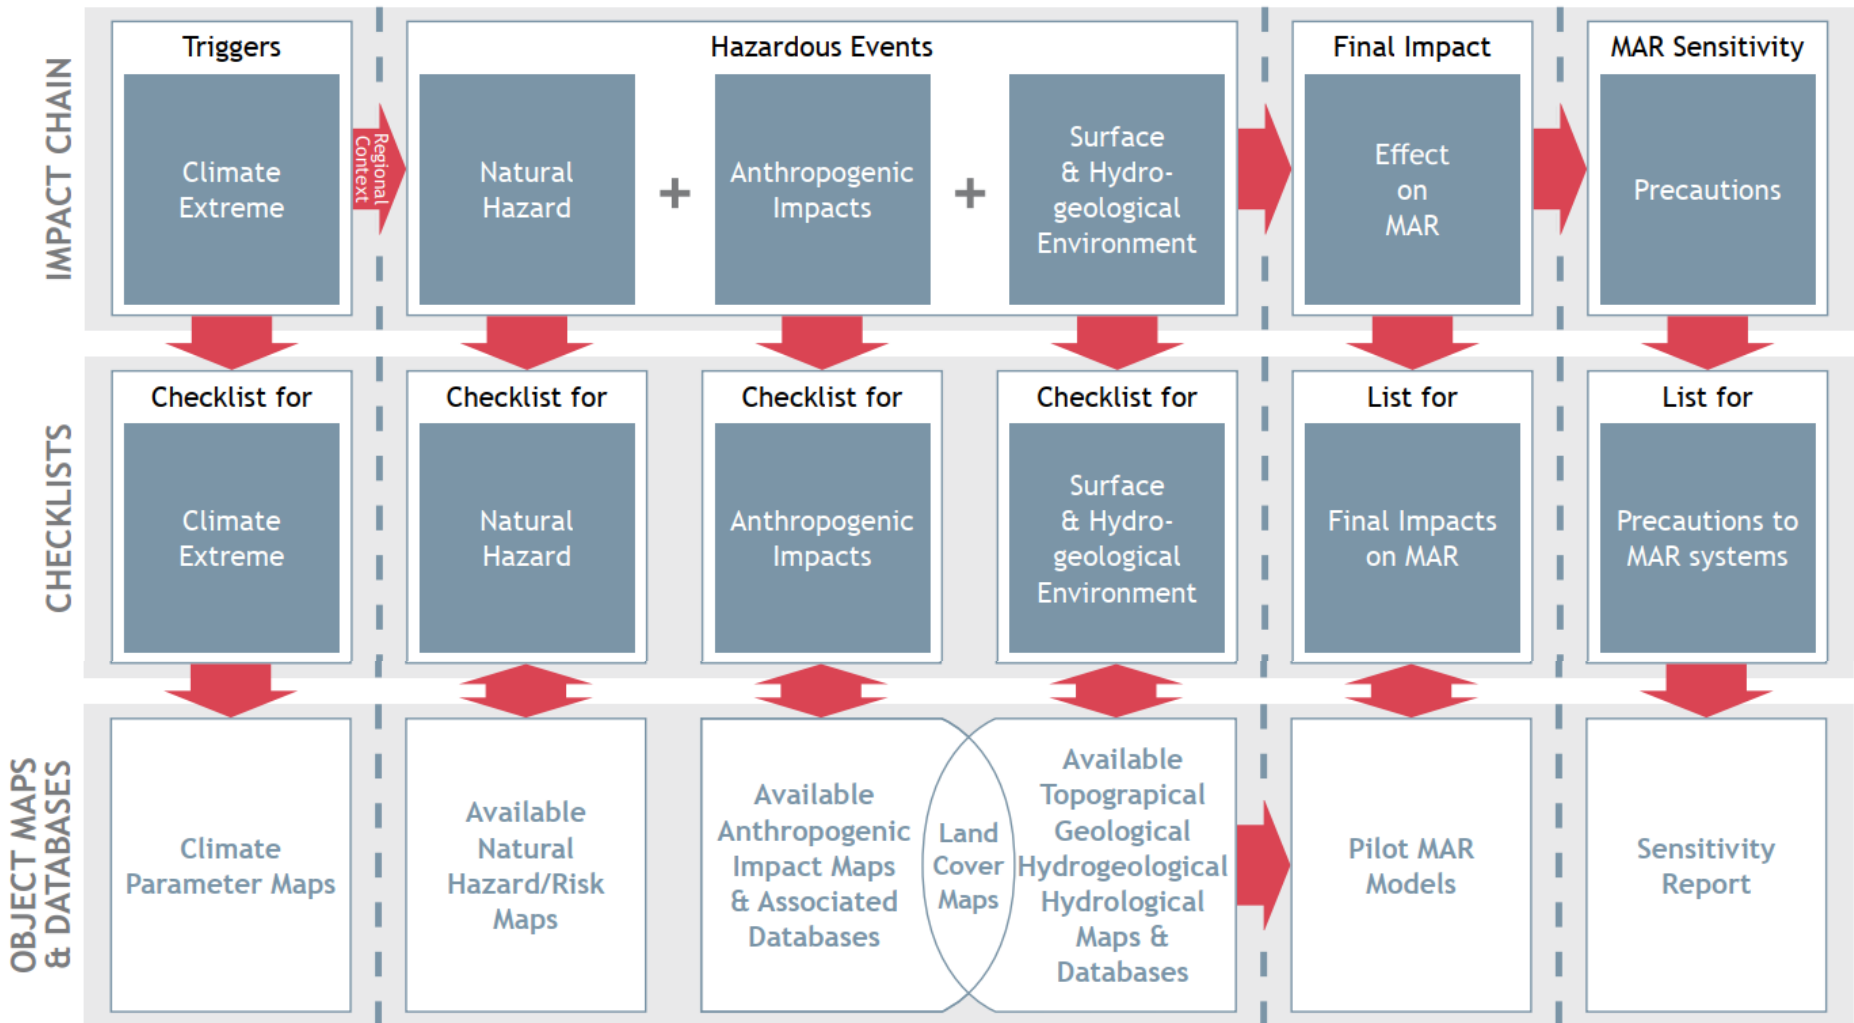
IMPACT CHAIN

Triggers
Climate Extreme

Regional Context

Hazardous Events
Natural Hazard
+
Anthropogenic Impacts
+
Surface & Hydrogeological Environment

Final Impact
Effect on MAR

MAR Sensitivity
Precautions

CHECKLISTS

Checklist for
Climate Extreme

Checklist for
Natural Hazard

Checklist for
Anthropogenic Impacts

Checklist for
Surface & Hydrogeological Environment

List for
Final Impacts on MAR

List for
Precautions to MAR systems

OBJECT MAPS & DATABASES

Climate Parameter Maps

Available Natural Hazard/Risk Maps

Available Anthropogenic Impact Maps & Associated Databases

Land Cover Maps

Available Topograpical Geological Hydrogeological Hydrological Maps & Databases

Pilot MAR Models

Sensitivity Report